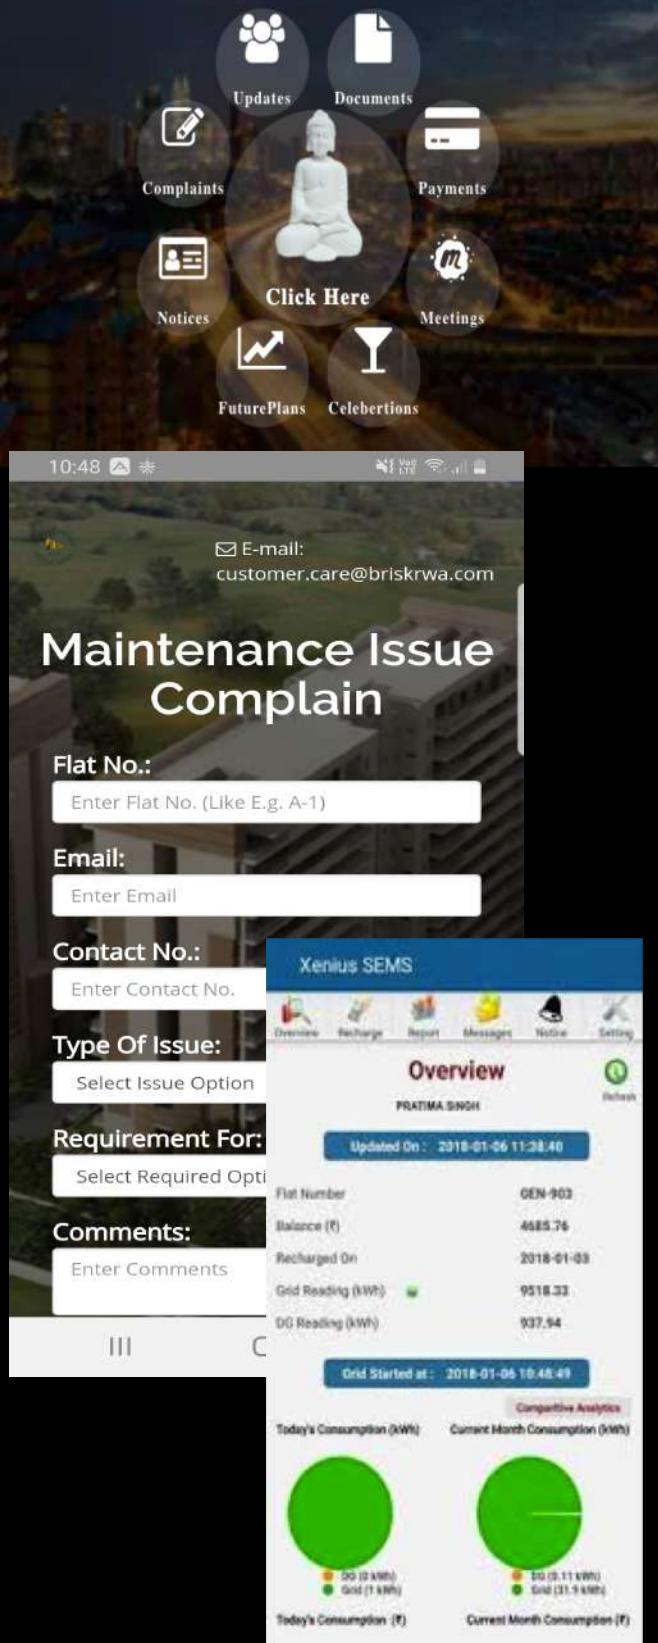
Updates
Documents
Complaints
Payments
Click Here
Notices
Meetings
FuturePlans
Celebertions

10:48

E-mail: customer.care@briskrwa.com

Maintenance Issue Complain

Flat No.:
Enter Flat No. (Like E.g. A-1)

Email:
Enter Email

Contact No.:
Enter Contact No.

Type Of Issue:
Select Issue Option

Requirement For:
Select Required Opti

Comments:
Enter Comments

Xenius SEMS

Overview Recharge Report Messages Notice Setting

Overview
PRATIMA SINGH
Refresh

Updated On : 2018-01-06 11:28:40

| Flat Number | GEN-903 |
|---|---|
| Balance (₹) | 4685.76 |
| Recharged On | 2018-01-03 |
| Grid Reading (kWh) | 9518.33 |
| DG Reading (kWh) | 937.94 |

Grid Started at : 2018-01-06 10:48:49

Comparitive Analytics

Today's Consumption (kWh)
Current Month Consumption (kWh)

DG (0 kWh)
Grid (1 kWh)

DG (0.11 kWh)
Grid (31.9 kWh)

Today's Consumption (₹)
Current Month Consumption (₹)